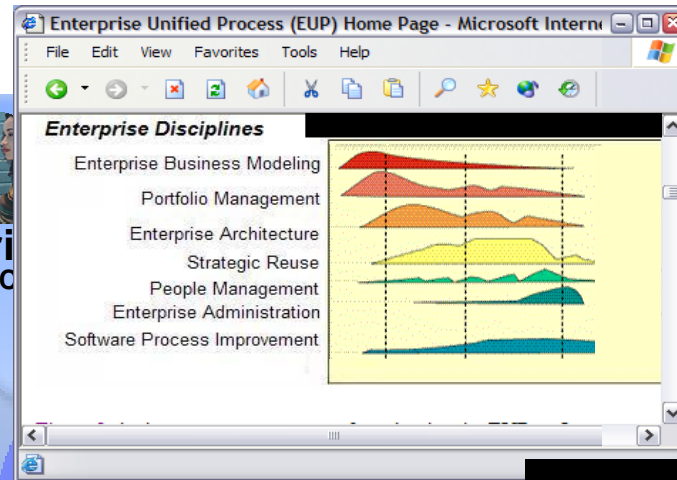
Enterprise Unified Process (EUP) Home Page - Microsoft Interne

File Edit View Favorites Tools Help

Enterprise Disciplines

Enterprise Business Modeling

Portfolio Management

Enterprise Architecture

Strategic Reuse

People Management

Enterprise Administration

Software Process Improvement

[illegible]